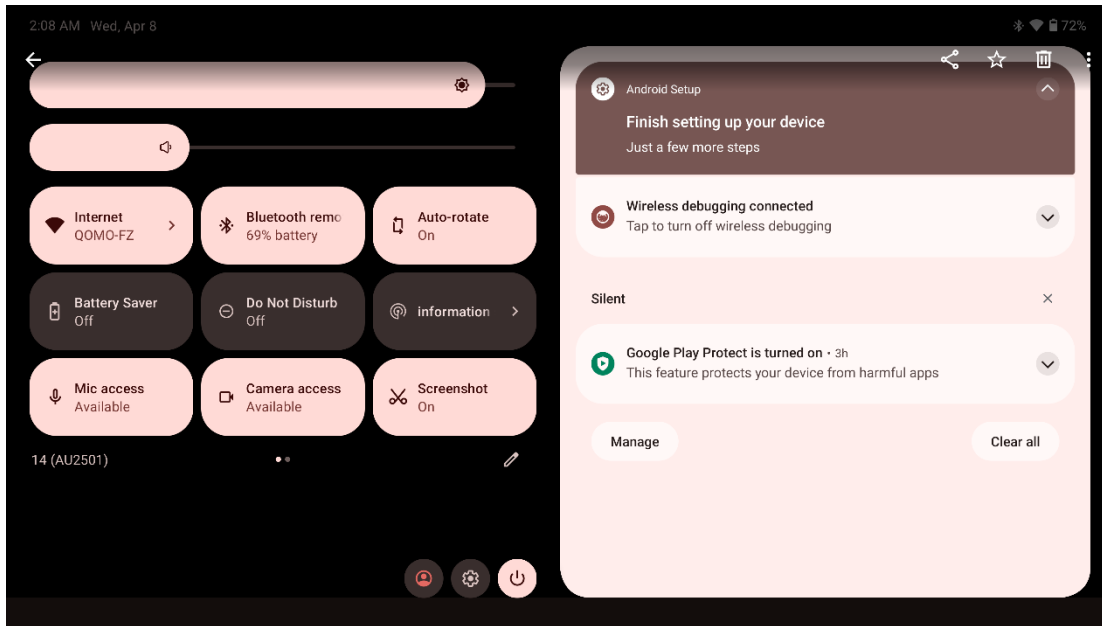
2:08 AM Wed, Apr 8

72%

Internet
QOMO-FZ

Bluetooth remo
69% battery

Auto-rotate
On

Battery Saver
Off

Do Not Disturb
Off

information

Mic access
Available

Camera access
Available

Screenshot
On

14 (AU2501)

Android Setup

Finish setting up your device
Just a few more steps

Wireless debugging connected
Tap to turn off wireless debugging

Silent

Google Play Protect is turned on • 3h
This feature protects your device from harmful apps

Manage

Clear all